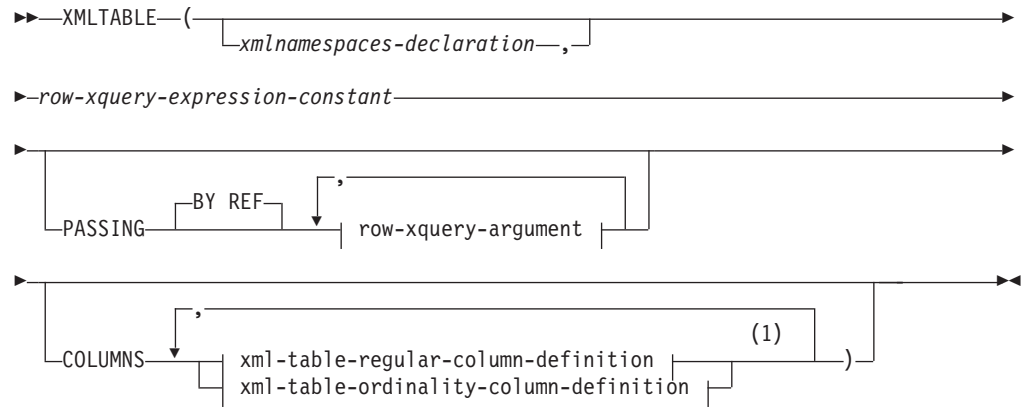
XMLTABLE (
xmlnamespaces-declaration ,

row-xquery-expression-constant

BY REF
,
PASSING row-xquery-argument

,
(1)
COLUMNS xml-table-regular-column-definition )
xml-table-ordinality-column-definition